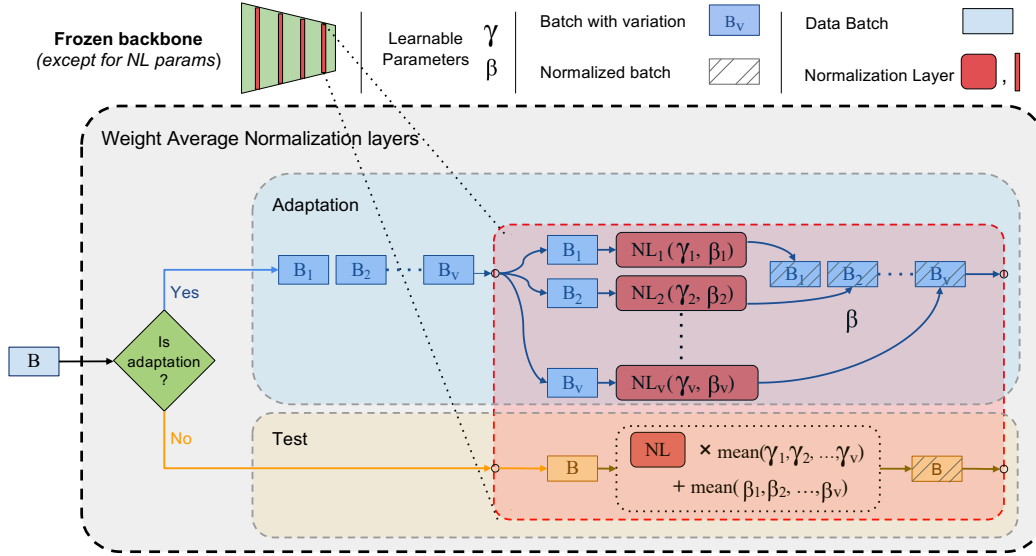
Frozen backbone
(except for NL params)

Learnable Parameters $\gamma$ $\beta$

Batch with variation $B_v$

Normalized batch

Data Batch

Normalization Layer ,

Weight Average Normalization layers

Adaptation

$B_1$ $B_2$ $B_v$

$B_1$ $NL_1(\gamma_1, \beta_1)$ $B_1$ $B_2$ $B_v$

$B_2$ $NL_2(\gamma_2, \beta_2)$

$\beta$

$B_v$ $NL_v(\gamma_v, \beta_v)$

B

Is adaptation ?

Yes

No

Test

B NL $\times$ mean$(\gamma_1, \gamma_2, \ldots \gamma_v)$ B

+ mean$(\beta_1, \beta_2, \ldots, \beta_v)$